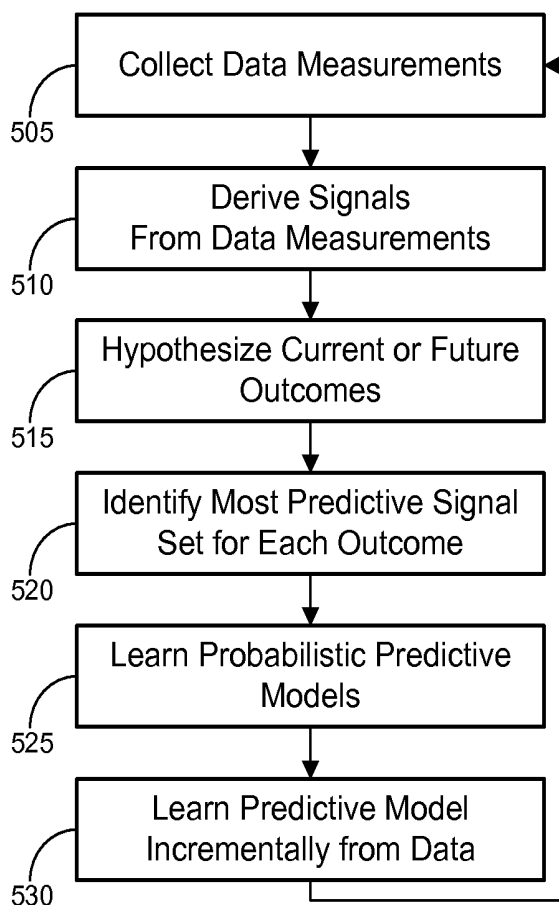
Collect Data Measurements

505

Derive Signals From Data Measurements

510

Hypothesize Current or Future Outcomes

515

Identify Most Predictive Signal Set for Each Outcome

520

Learn Probabilistic Predictive Models

525

Learn Predictive Model Incrementally from Data

530